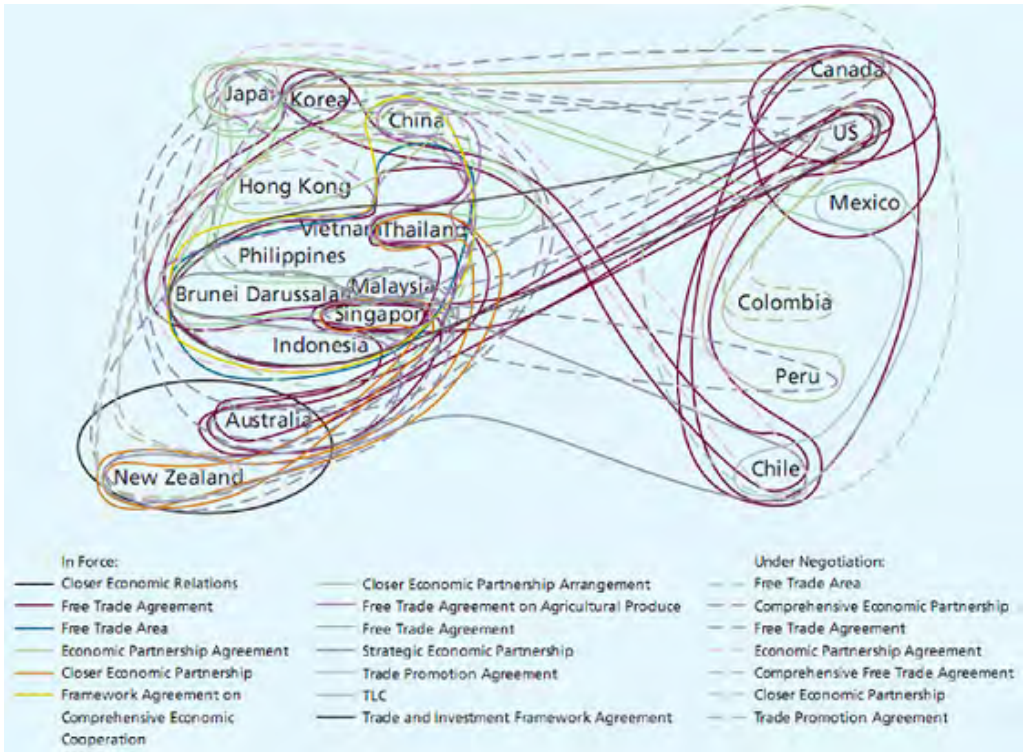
Japa
Korea
China
Hong Kong
Vietnam
Thailand
Philippines
Malaysia
Brunei Darussalam
Singapore
Indonesia
Australia
New Zealand
Canada
US
Mexico
Colombia
Peru
Chile

In Force:
Closer Economic Relations
Free Trade Agreement
Free Trade Area
Economic Partnership Agreement
Closer Economic Partnership
Framework Agreement on Comprehensive Economic Cooperation

Closer Economic Partnership Arrangement
Free Trade Agreement on Agricultural Produce
Free Trade Agreement
Strategic Economic Partnership
Trade Promotion Agreement
TLC
Trade and Investment Framework Agreement

Under Negotiation:
Free Trade Area
Comprehensive Economic Partnership
Free Trade Agreement
Economic Partnership Agreement
Comprehensive Free Trade Agreement
Closer Economic Partnership
Trade Promotion Agreement